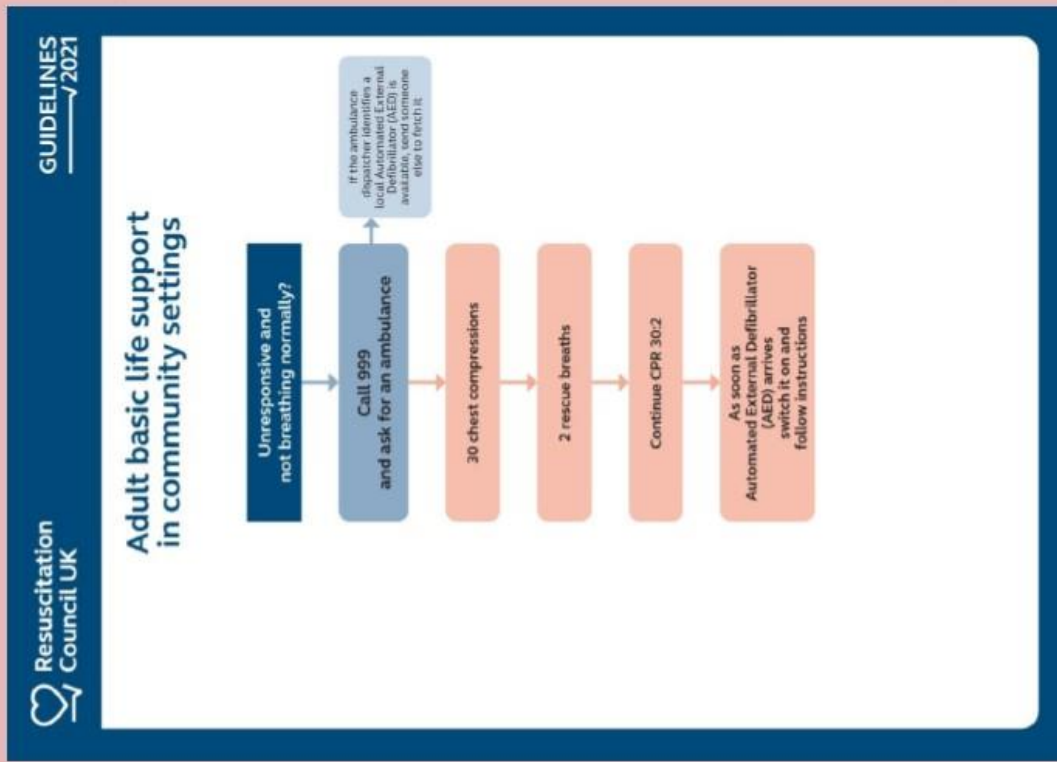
Resuscitation Council UK

GUIDELINES 2021

Adult basic life support in community settings

Unresponsive and not breathing normally?

Call 999 and ask for an ambulance

If the ambulance dispatcher identifies a local Automated External Defibrillator (AED) is available, send someone else to fetch it.

30 chest compressions

2 rescue breaths

Continue CPR 30:2

As soon as Automated External Defibrillator (AED) arrives switch it on and follow instructions